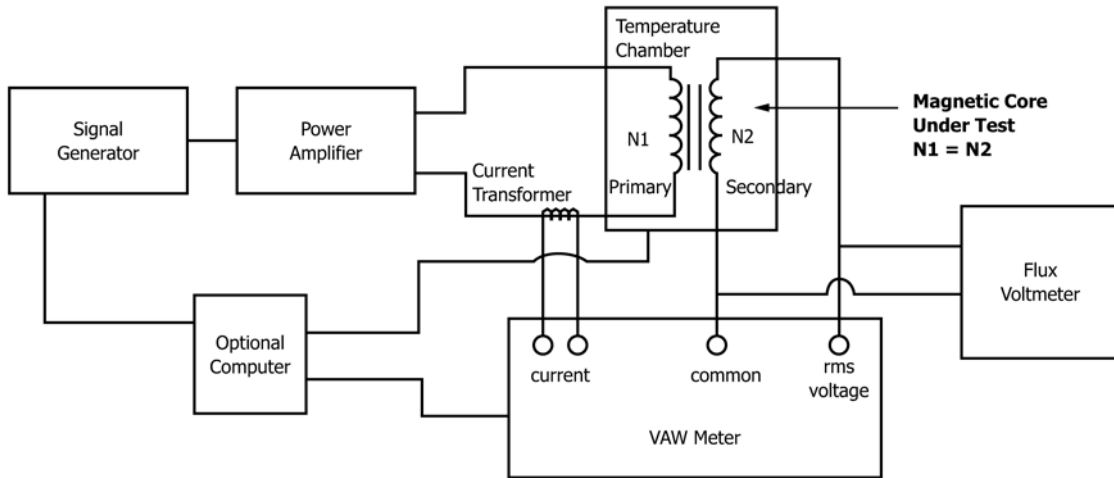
Temperature Chamber

Signal Generator

Power Amplifier

N1

N2

Magnetic Core Under Test
N1 = N2

Current Transformer

Primary

Secondary

Flux Voltmeter

Optional Computer

current

common

rms voltage

VAW Meter